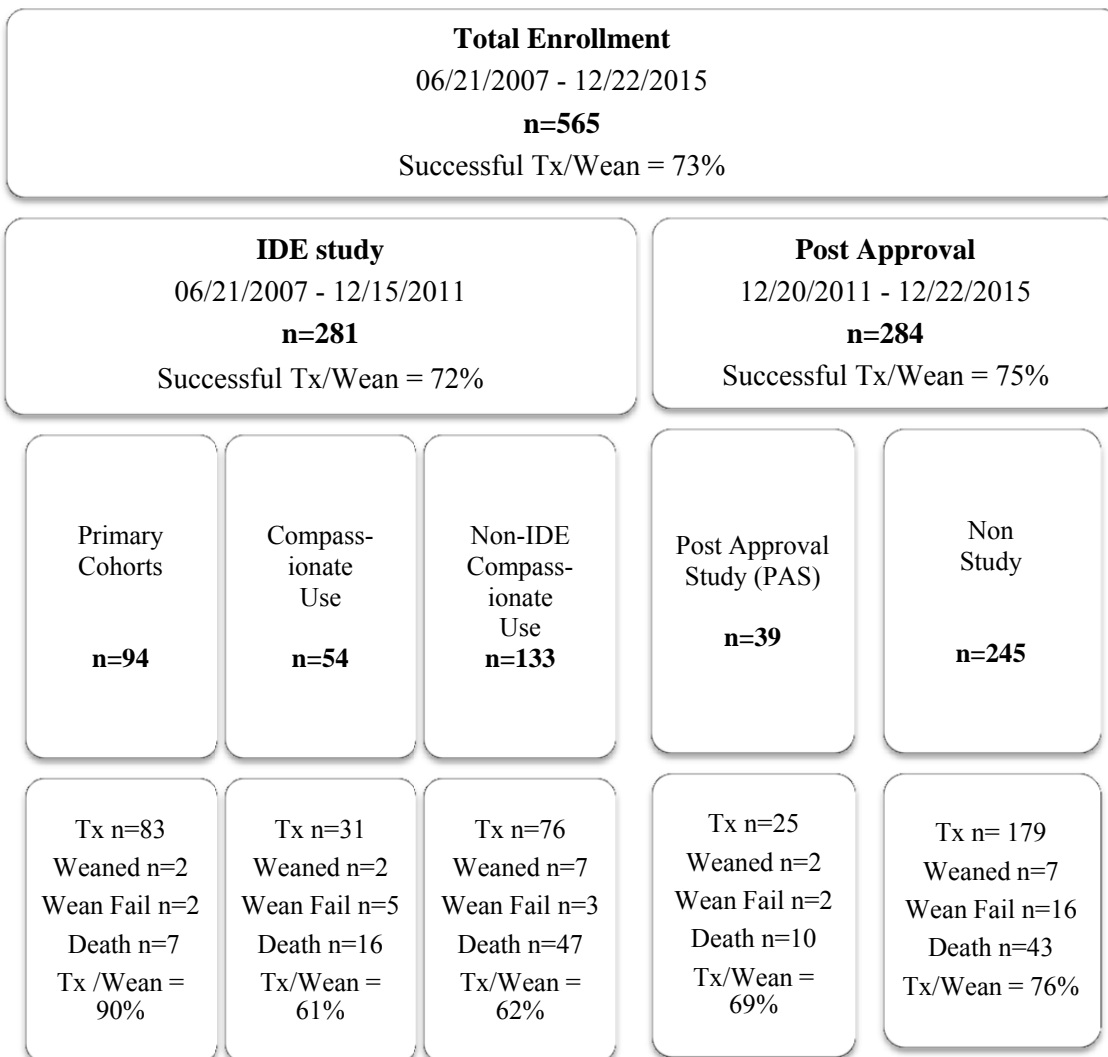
**Total Enrollment**
06/21/2007 - 12/22/2015
**n=565**
Successful Tx/Wean = 73%

**IDE study**
06/21/2007 - 12/15/2011
**n=281**
Successful Tx/Wean = 72%

**Post Approval**
12/20/2011 - 12/22/2015
**n=284**
Successful Tx/Wean = 75%

Primary Cohorts
**n=94**

Compassionate Use
**n=54**

Non-IDE Compassionate Use
**n=133**

Post Approval Study (PAS)
**n=39**

Non Study
**n=245**

Tx n=83
Weaned n=2
Wean Fail n=2
Death n=7
Tx /Wean = 90%

Tx n=31
Weaned n=2
Wean Fail n=5
Death n=16
Tx/Wean = 61%

Tx n=76
Weaned n=7
Wean Fail n=3
Death n=47
Tx/Wean = 62%

Tx n=25
Weaned n=2
Wean Fail n=2
Death n=10
Tx/Wean = 69%

Tx n= 179
Weaned n=7
Wean Fail n=16
Death n=43
Tx/Wean = 76%